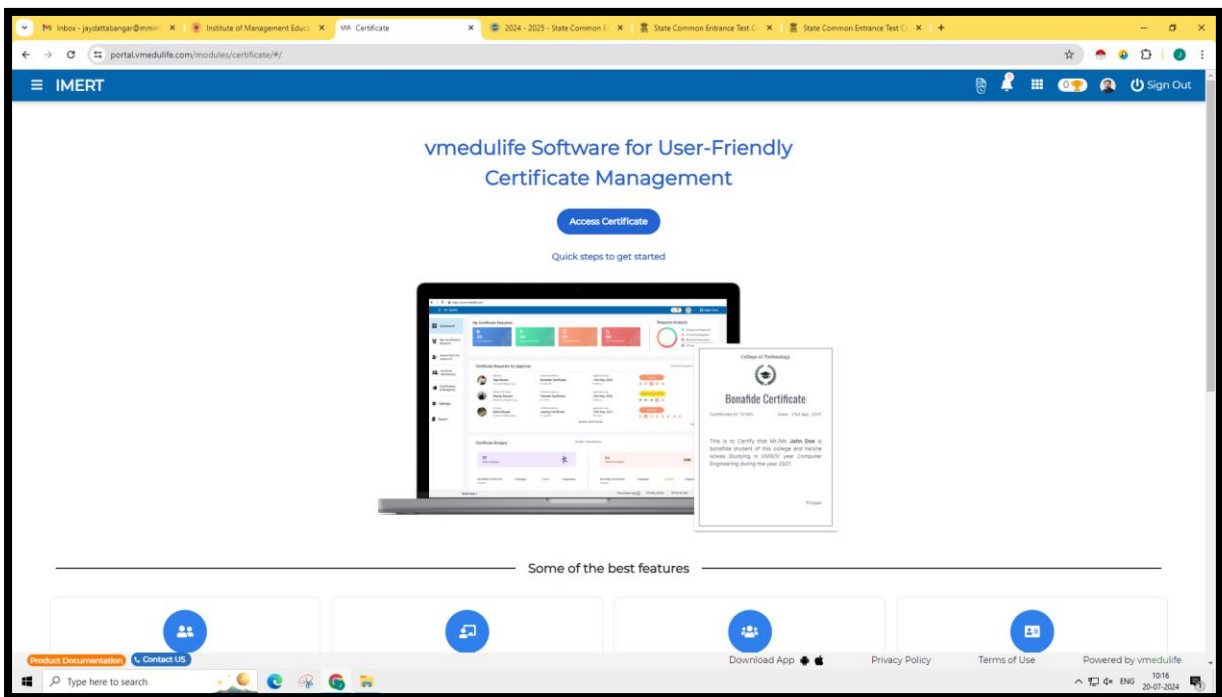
Inbox - jaydattabangar@mmi... ×
Institute of Management Educa... ×
Certificate ×
2024 - 2025 - State Common E... ×
State Common Entrance Test C... ×
State Common Entrance Test C... ×
+

portal.vmedulife.com/modules/certificate/#/

IMERT

0

Sign Out

vmedulife Software for User-Friendly Certificate Management

Access Certificate

Quick steps to get started

College of Technology

Bonafide Certificate

Certificate ID: 12345 Date: 21st Apr, 2021

This is to Certify that Mr./Ms John Doe is bonafide student of this college and he/she is/was Studying in I/II/III/IV year Computer Engineering during the year 2021.

Principal

Some of the best features

Product Documentation

Contact US

Download App

Privacy Policy

Terms of Use

Powered by vmedulife

Type here to search

ENG

10:16
20-07-2024